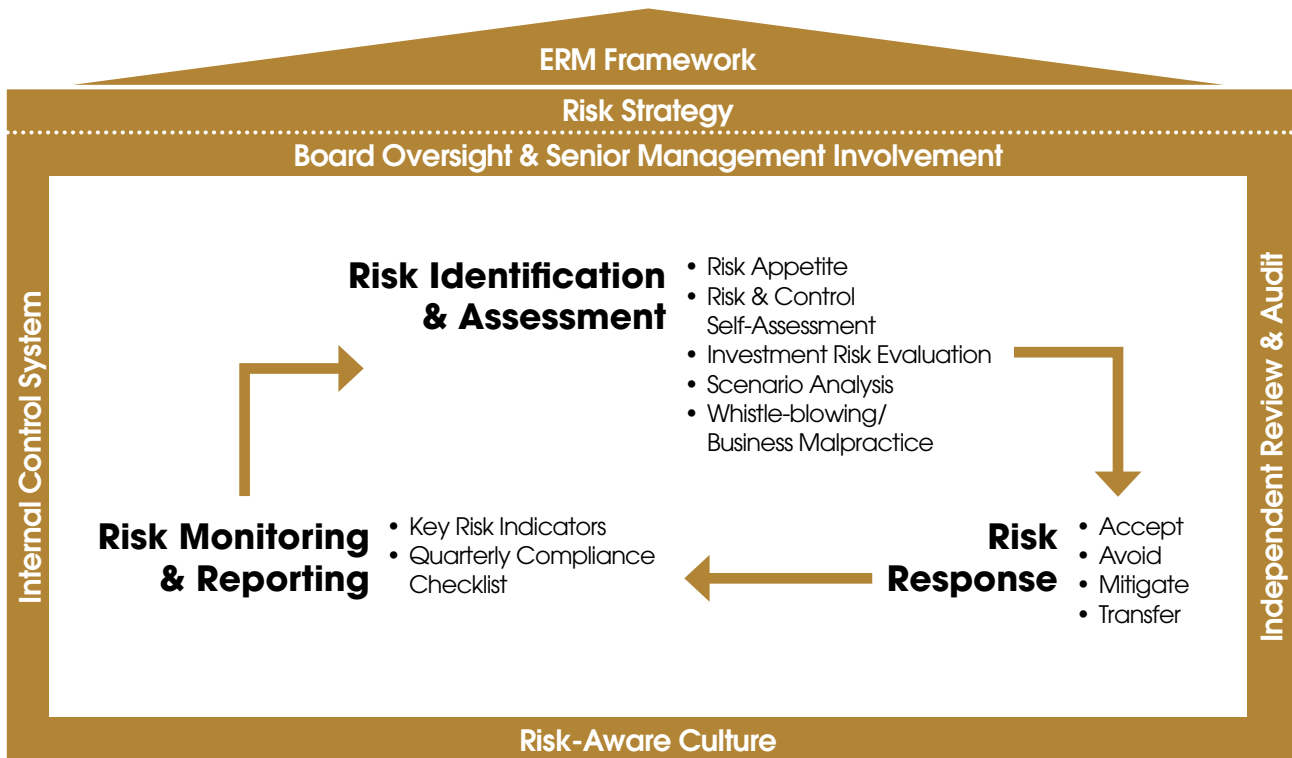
ERM Framework

Risk Strategy

Board Oversight & Senior Management Involvement

Internal Control System

Independent Review & Audit

Risk Identification & Assessment

• Risk Appetite
• Risk & Control Self-Assessment
• Investment Risk Evaluation
• Scenario Analysis
• Whistle-blowing/ Business Malpractice

Risk Monitoring & Reporting

• Key Risk Indicators
• Quarterly Compliance Checklist

Risk Response

• Accept
• Avoid
• Mitigate
• Transfer

Risk-Aware Culture